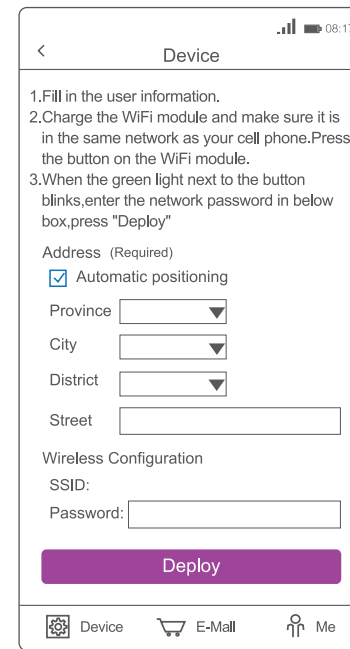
08:17

<

Device

1.Fill in the user information.
2.Charge the WiFi module and make sure it is in the same network as your cell phone.Press the button on the WiFi module.
3.When the green light next to the button blinks,enter the network password in below box,press "Deploy"

Address (Required)

Automatic positioning

Province

City

District

Street

Wireless Configuration

SSID:

Password:

Deploy

Device E-Mall Me